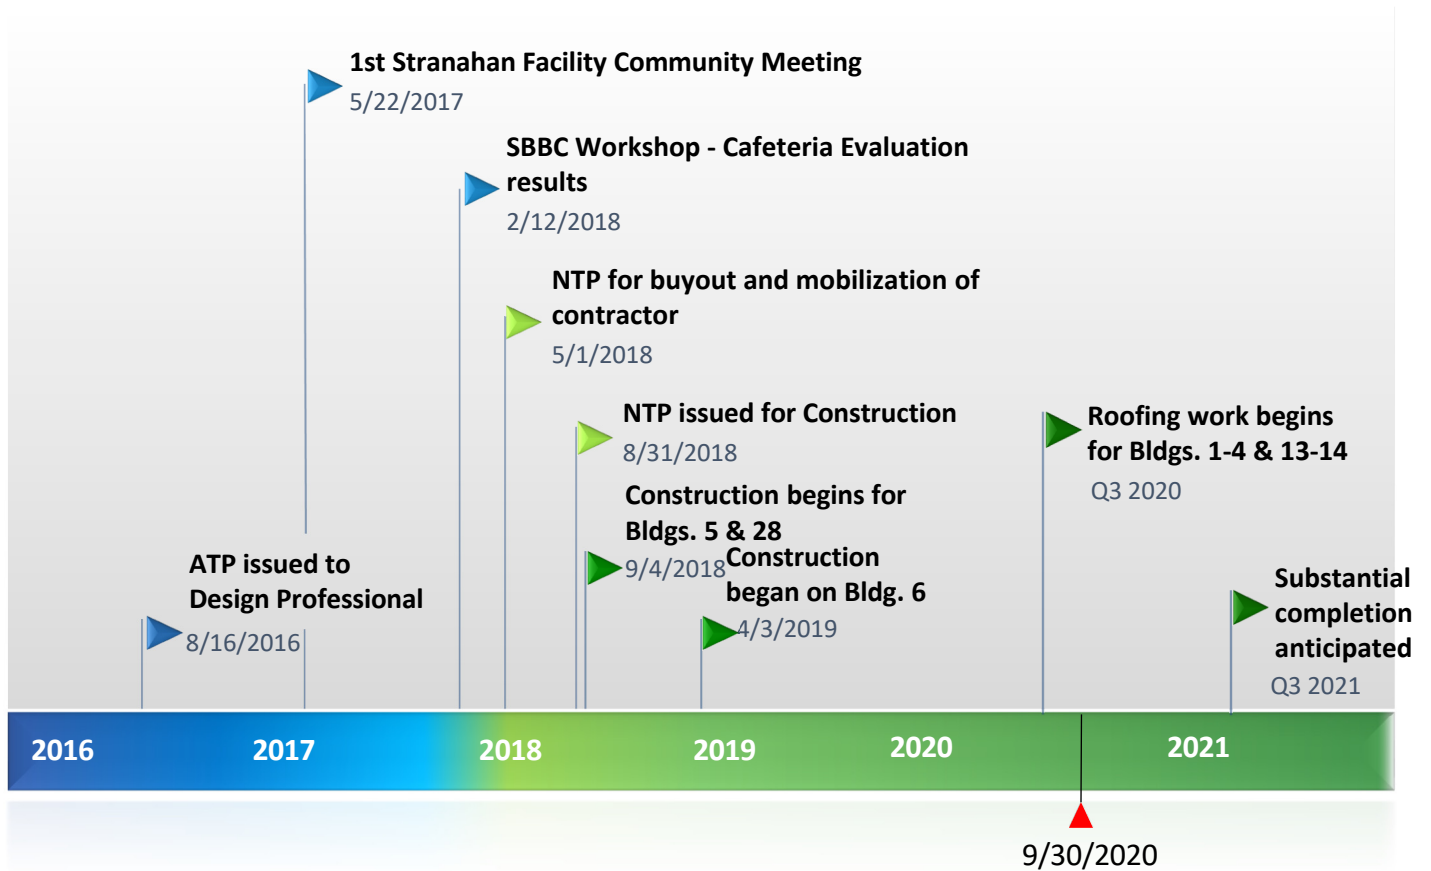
1st Stranahan Facility Community Meeting
5/22/2017

SBBC Workshop - Cafeteria Evaluation results
2/12/2018

NTP for buyout and mobilization of contractor
5/1/2018

NTP issued for Construction
8/31/2018

Roofing work begins for Bldgs. 1-4 & 13-14
Q3 2020

Construction begins for Bldgs. 5 & 28
9/4/2018

Construction began on Bldg. 6
4/3/2019

ATP issued to Design Professional
8/16/2016

Substantial completion anticipated
Q3 2021

2016 2017 2018 2019 2020 2021

9/30/2020